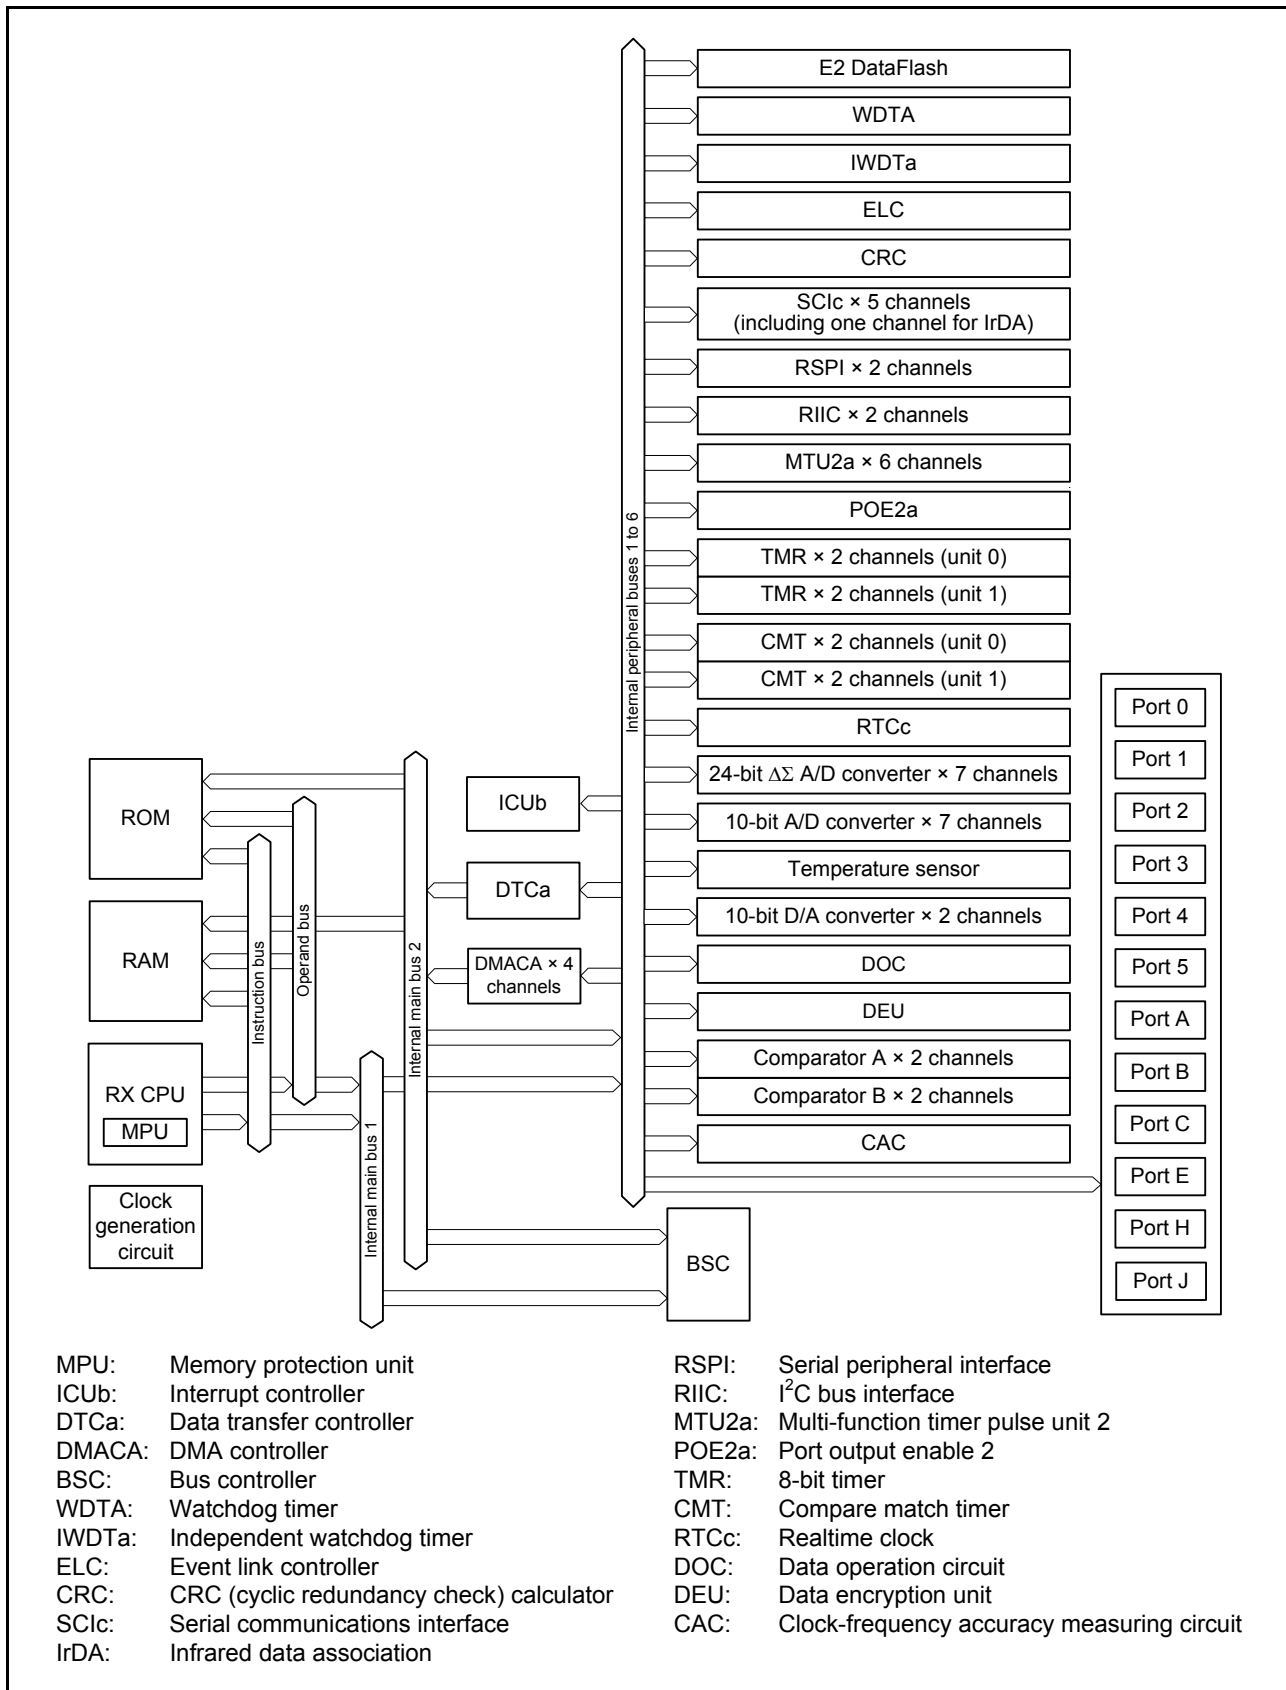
E2 DataFlash
WDTA
IWDTa
ELC
CRC
SCIc × 5 channels (including one channel for IrDA)
RSPI × 2 channels
RIIC × 2 channels
MTU2a × 6 channels
POE2a
TMR × 2 channels (unit 0)
TMR × 2 channels (unit 1)
CMT × 2 channels (unit 0)
CMT × 2 channels (unit 1)
RTCc
24-bit $\Delta\Sigma$ A/D converter × 7 channels
10-bit A/D converter × 7 channels
Temperature sensor
10-bit D/A converter × 2 channels
DOC
DEU
Comparator A × 2 channels
Comparator B × 2 channels
CAC

Internal peripheral buses 1 to 6

Port 0
Port 1
Port 2
Port 3
Port 4
Port 5
Port A
Port B
Port C
Port E
Port H
Port J

ROM
RAM
RX CPU
MPU
Clock generation circuit
Instruction bus
Operand bus
Internal main bus 2
Internal main bus 1
ICUb
DTCa
DMACA × 4 channels
BSC

MPU: Memory protection unit
ICUb: Interrupt controller
DTCa: Data transfer controller
DMACA: DMA controller
BSC: Bus controller
WDTA: Watchdog timer
IWDTa: Independent watchdog timer
ELC: Event link controller
CRC: CRC (cyclic redundancy check) calculator
SCIc: Serial communications interface
IrDA: Infrared data association

RSPI: Serial peripheral interface
RIIC: $I^2C$ bus interface
MTU2a: Multi-function timer pulse unit 2
POE2a: Port output enable 2
TMR: 8-bit timer
CMT: Compare match timer
RTCc: Realtime clock
DOC: Data operation circuit
DEU: Data encryption unit
CAC: Clock-frequency accuracy measuring circuit